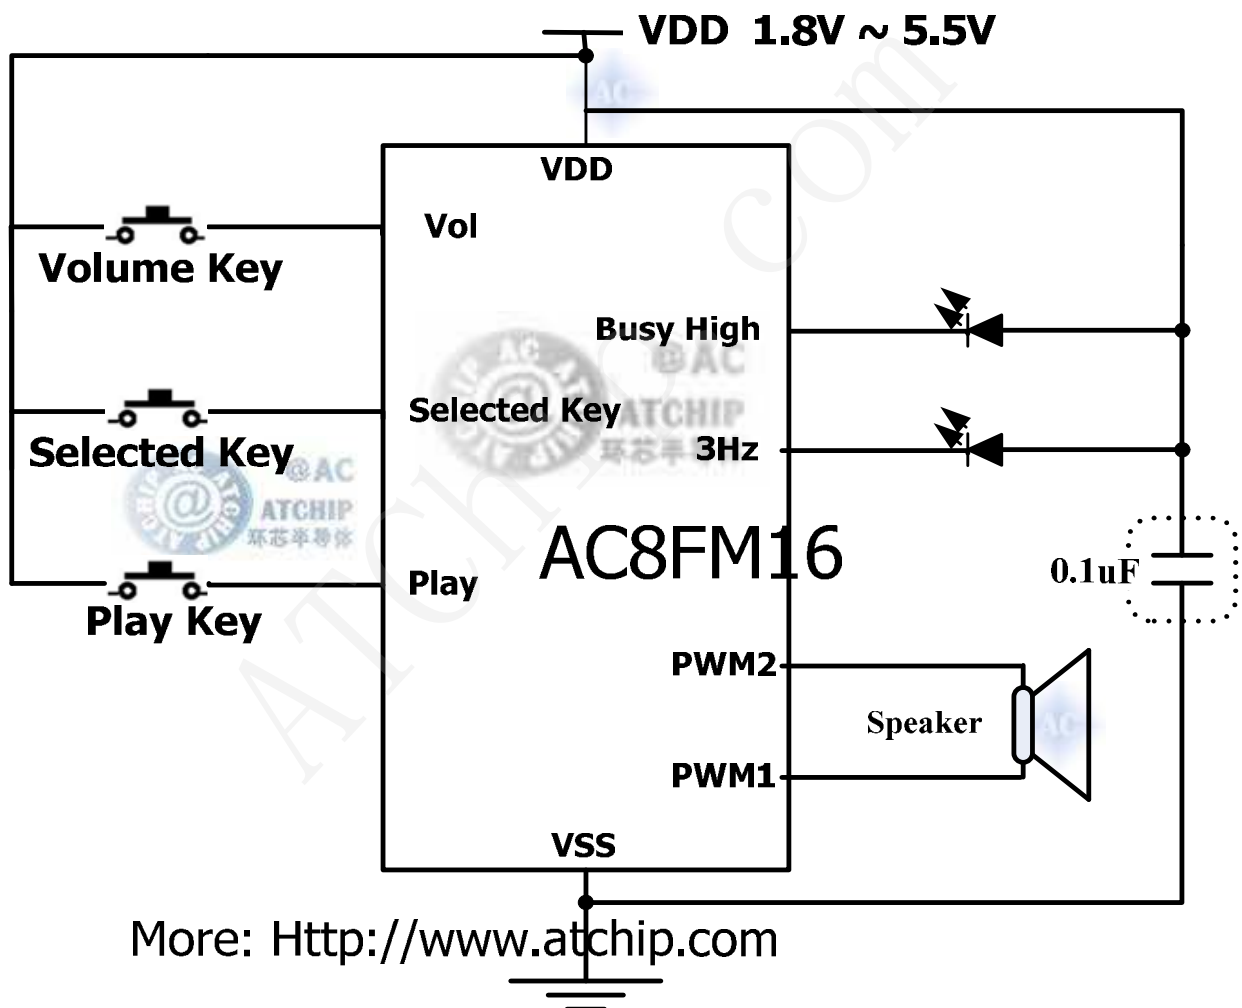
VDD 1.8V ~ 5.5V

VDD

Vol

Volume Key

Busy High

Selected Key

Selected Key

3Hz

AC8FM16

0.1uF

Play

Play Key

PWM2

Speaker

PWM1

VSS

More: Http://www.atchip.com

ATchip.com

@AC ATCHIP 环芯半导体

@AC ATCHIP 环芯半导体